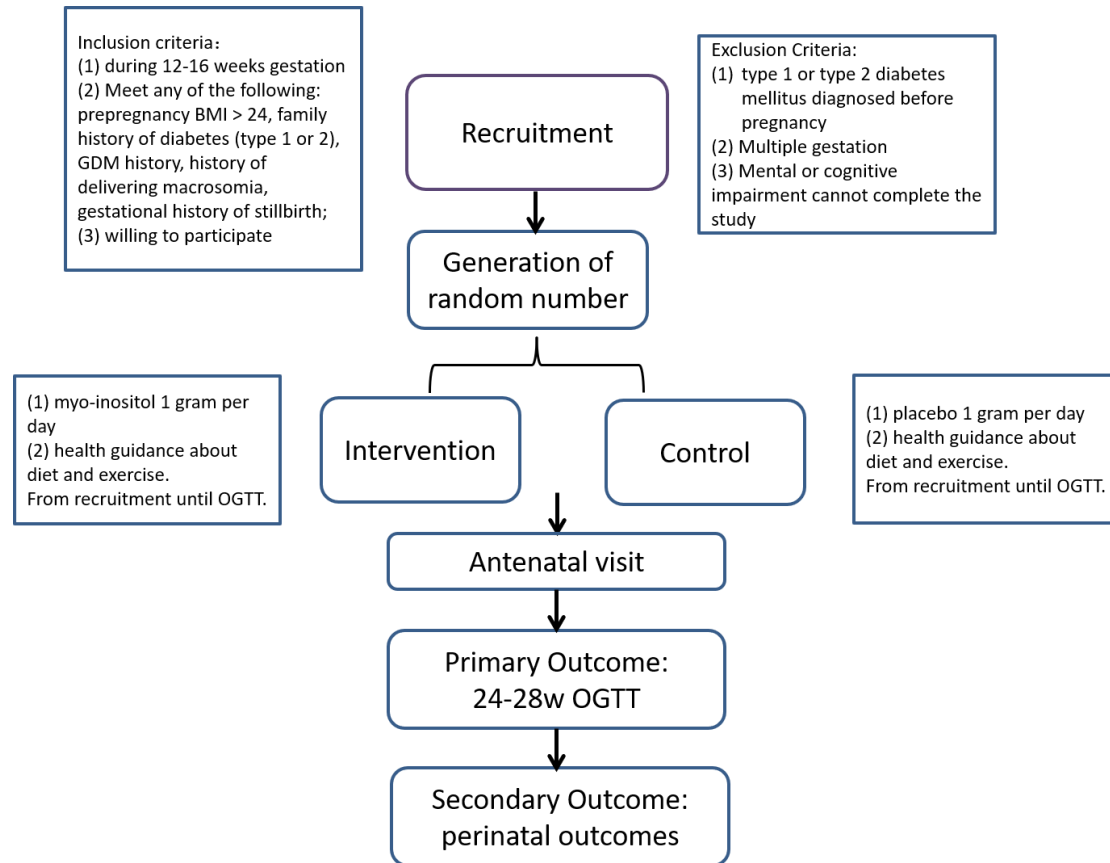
Inclusion criteria：
(1) during 12-16 weeks gestation
(2) Meet any of the following: prepregnancy BMI > 24, family history of diabetes (type 1 or 2), GDM history, history of delivering macrosomia, gestational history of stillbirth;
(3) willing to participate

Recruitment

Exclusion Criteria:
(1) type 1 or type 2 diabetes mellitus diagnosed before pregnancy
(2) Multiple gestation
(3) Mental or cognitive impairment cannot complete the study

Generation of random number

(1) myo-inositol 1 gram per day
(2) health guidance about diet and exercise.
From recruitment until OGTT.

Intervention

Control

(1) placebo 1 gram per day
(2) health guidance about diet and exercise.
From recruitment until OGTT.

Antenatal visit

Primary Outcome: 24-28w OGTT

Secondary Outcome: perinatal outcomes